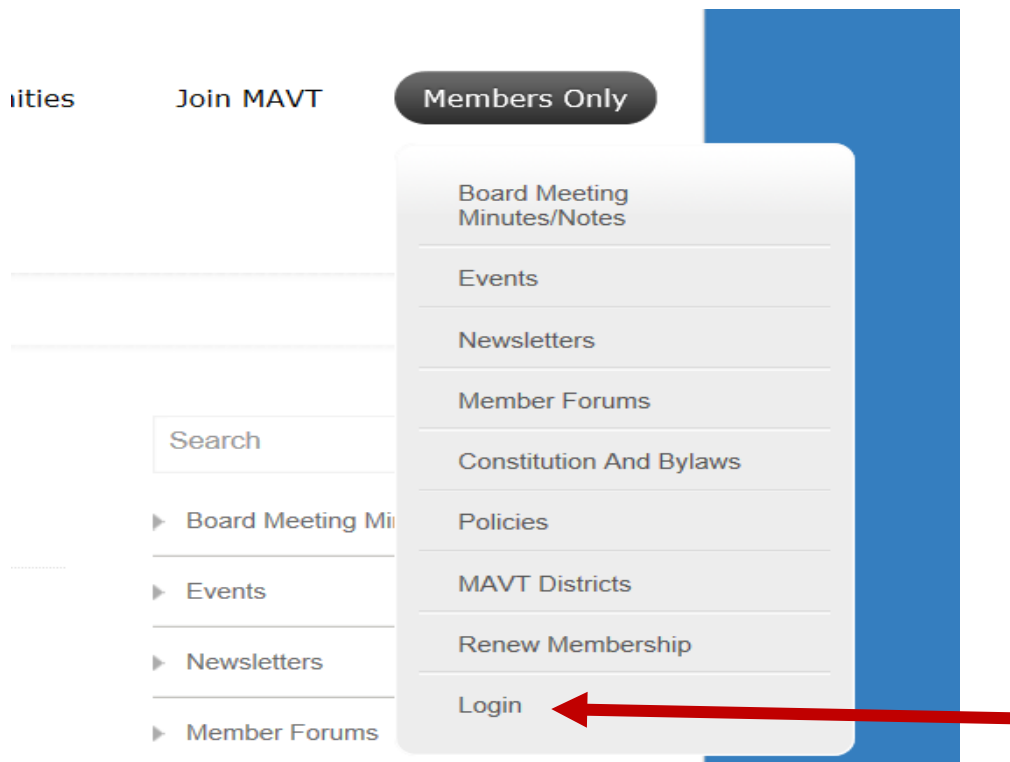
iities Join MAVT Members Only

Board Meeting Minutes/Notes

Events

Newsletters

Member Forums

Constitution And Bylaws

Policies

MAVT Districts

Renew Membership

Login

Search

Board Meeting Mi

Events

Newsletters

Member Forums